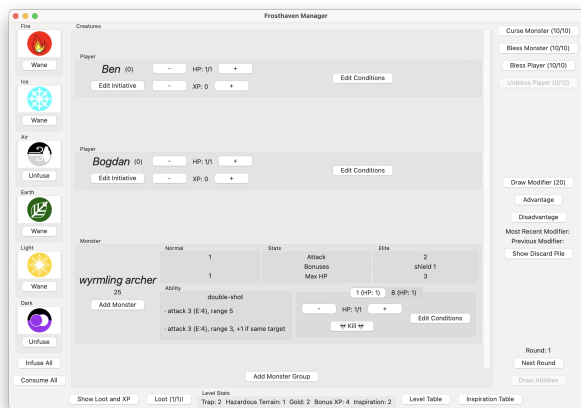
Frosthaven Manager

Fire
Wane
Ice
Wane
Air
Unfuse
Earth
Wane
Light
Wane
Dark
Unfuse
Infuse All
Consume All

Creatures

Player
Ben (0) - HP: 1/1 +
Edit Initiative - XP: 0 +
Edit Conditions

Player
Bogdan (0) - HP: 1/1 +
Edit Initiative - XP: 0 +
Edit Conditions

Monster
| Normal | Stats | Elite |
|---|---|---|
| 1 | Attack | 2 |
| | Bonuses | shield 1 |
| 1 | Max HP | 3 |

wyrmling archer
25
Add Monster

Ability
double-shot
- attack 3 (E:4), range 5
- attack 3 (E:4), range 3, +1 if same target

1 (HP: 1) 8 (HP: 1)
- HP: 1/1 +
💀 Kill 💀
Edit Conditions

Add Monster Group

Curse Monster (10/10)
Bless Monster (10/10)
Bless Player (10/10)
Unbless Player (0/10)

Draw Modifier (20)
Advantage
Disadvantage
Most Recent Modifier:
Previous Modifier:
Show Discard Pile

Round: 1
Next Round
Draw Abilities

Show Loot and XP
Loot (1/1)!
Level Stats
Trap: 2 Hazardous Terrain: 1 Gold: 2 Bonus XP: 4 Inspiration: 2
Level Table
Inspiration Table